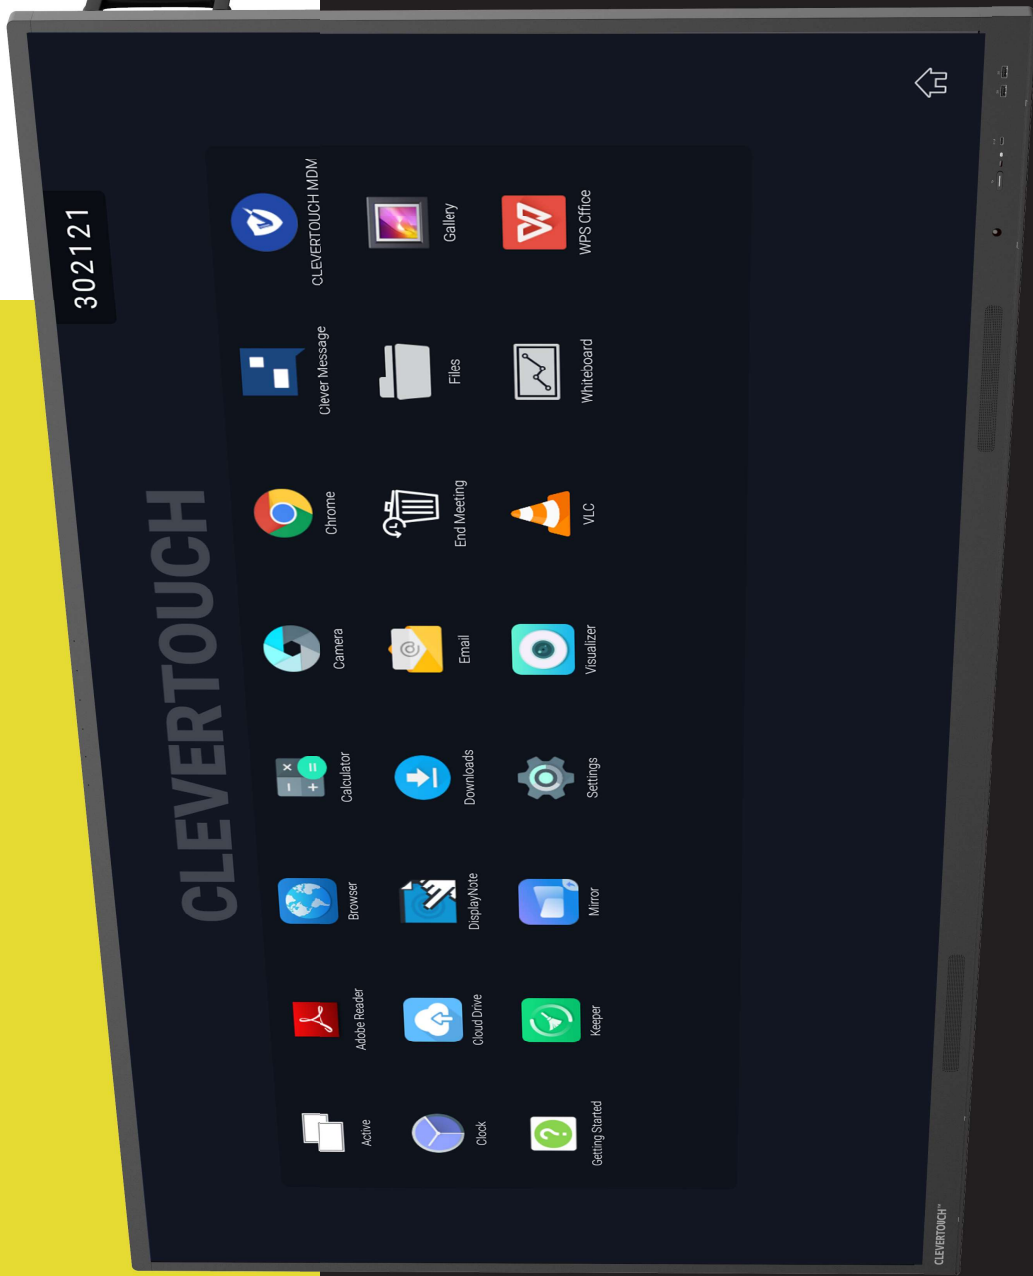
302121

CLEVERTOUCH

CLEVERTOUCH MDM
Clever Message
Chrome
Camera
Calculator
Browser
Adobe Reader
Active

Gallery
Files
End Meeting
Email
Downloads
DisplayNote
Cloud Drive
Clock

WPS Office
Whiteboard
VLC
Visualizer
Settings
Mirror
Keeper
Getting Started

CLEVERTOUCH